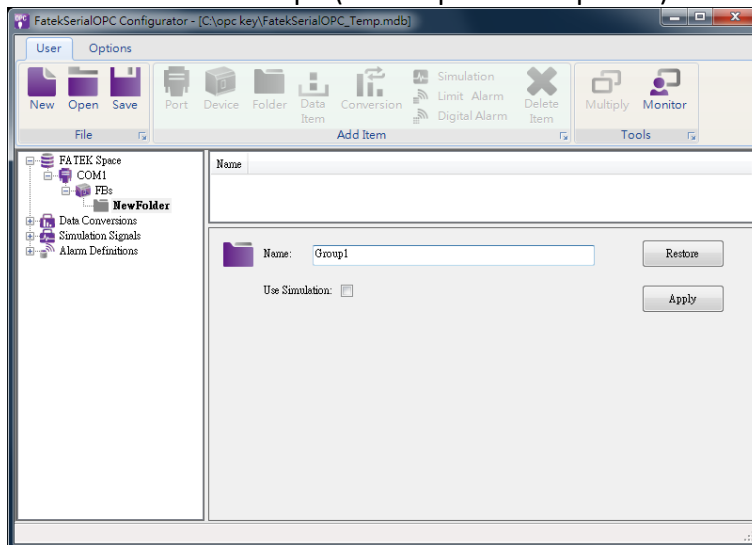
FatekSerialOPC Configurator - [C:\opc key\FatekSerialOPC_Temp.mdb]

User Options

New Open Save
File

Port Device Folder Data Item Conversion Simulation Limit Alarm Digital Alarm Delete Item
Add Item

Multiply Monitor
Tools

FATEK Space
COM1
FBs
NewFolder
Data Conversions
Simulation Signals
Alarm Definitions

Name

Name: Group1

Use Simulation:

Restore

Apply